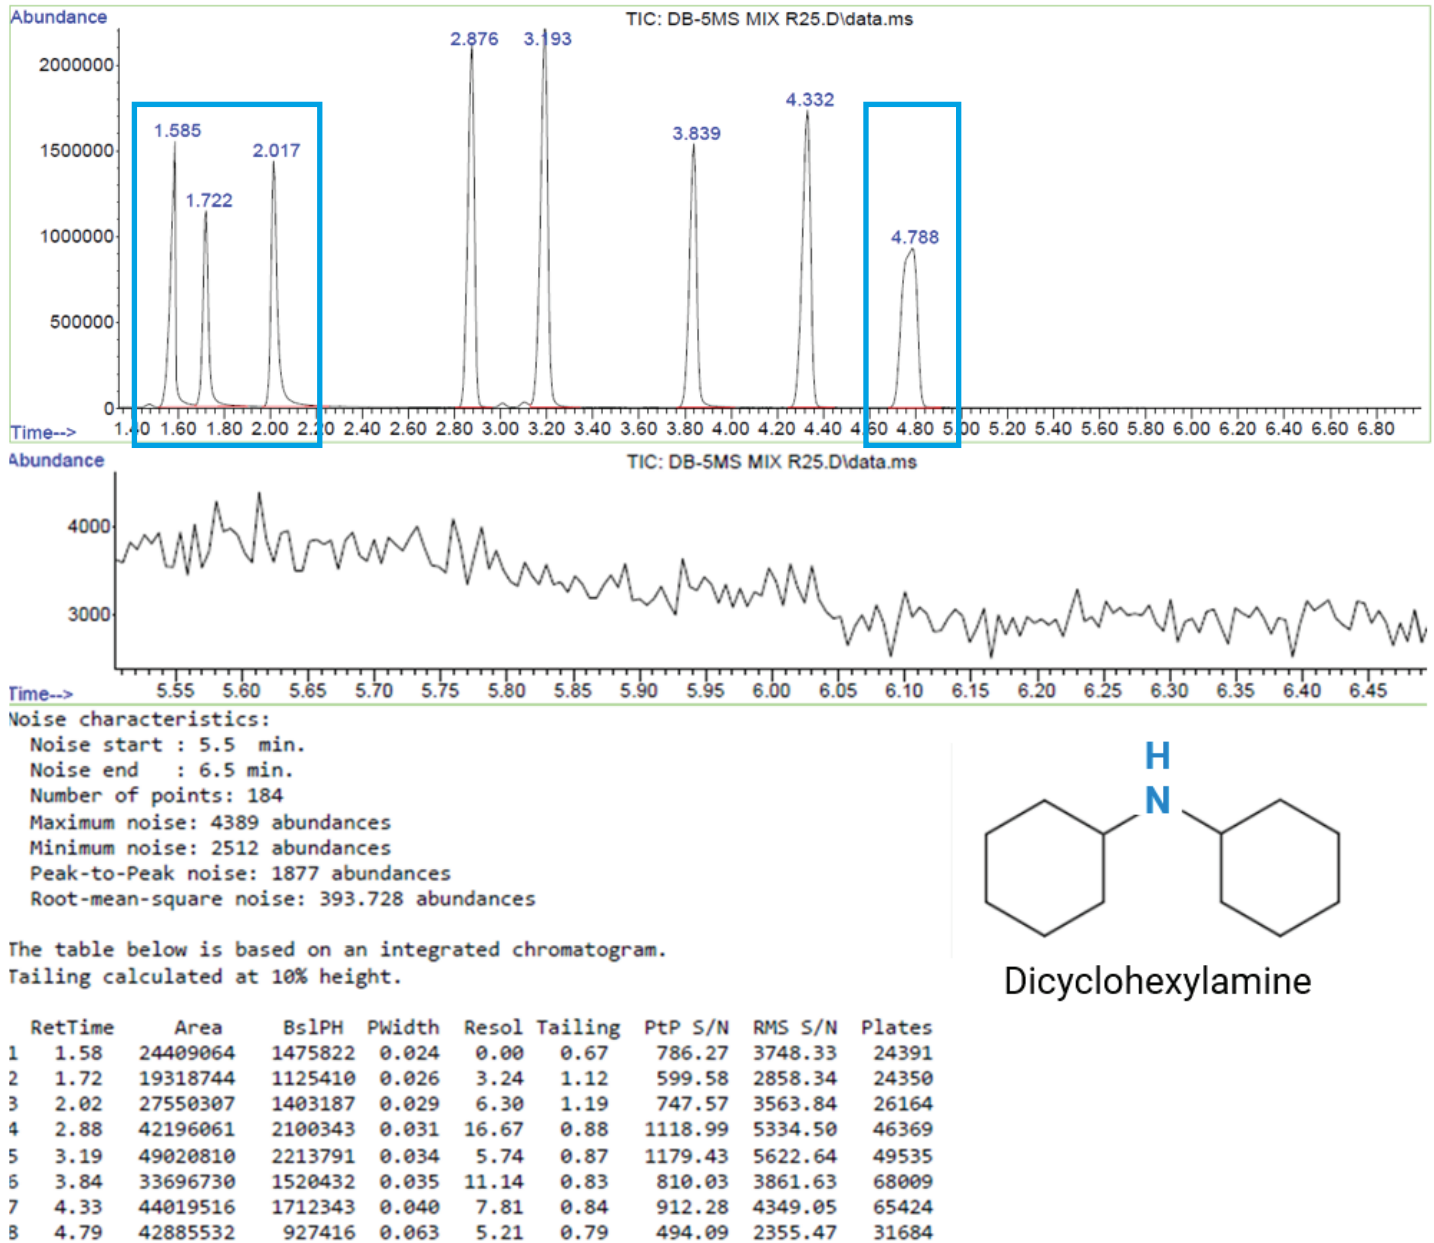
Abundance

TIC: DB-5MS MIX R25.D\data.ms

2000000
1500000
1000000
500000
0

1.585
1.722
2.017
2.876
3.193
3.839
4.332
4.788

Time-->
1.40 1.60 1.80 2.00 2.20 2.40 2.60 2.80 3.00 3.20 3.40 3.60 3.80 4.00 4.20 4.40 4.60 4.80 5.00 5.20 5.40 5.60 5.80 6.00 6.20 6.40 6.60 6.80

Abundance

TIC: DB-5MS MIX R25.D\data.ms

4000
3000

Time-->
5.55 5.60 5.65 5.70 5.75 5.80 5.85 5.90 5.95 6.00 6.05 6.10 6.15 6.20 6.25 6.30 6.35 6.40 6.45

Noise characteristics:
Noise start : 5.5 min.
Noise end : 6.5 min.
Number of points: 184
Maximum noise: 4389 abundances
Minimum noise: 2512 abundances
Peak-to-Peak noise: 1877 abundances
Root-mean-square noise: 393.728 abundances

H
N

Dicyclohexylamine

The table below is based on an integrated chromatogram.
Tailing calculated at 10% height.

| | RetTime | Area | BslPH | PWidth | Resol | Tailing | PtP S/N | RMS S/N | Plates |
|---|---|---|---|---|---|---|---|---|---|
| 1 | 1.58 | 24409064 | 1475822 | 0.024 | 0.00 | 0.67 | 786.27 | 3748.33 | 24391 |
| 2 | 1.72 | 19318744 | 1125410 | 0.026 | 3.24 | 1.12 | 599.58 | 2858.34 | 24350 |
| 3 | 2.02 | 27550307 | 1403187 | 0.029 | 6.30 | 1.19 | 747.57 | 3563.84 | 26164 |
| 4 | 2.88 | 42196061 | 2100343 | 0.031 | 16.67 | 0.88 | 1118.99 | 5334.50 | 46369 |
| 5 | 3.19 | 49020810 | 2213791 | 0.034 | 5.74 | 0.87 | 1179.43 | 5622.64 | 49535 |
| 6 | 3.84 | 33696730 | 1520432 | 0.035 | 11.14 | 0.83 | 810.03 | 3861.63 | 68009 |
| 7 | 4.33 | 44019516 | 1712343 | 0.040 | 7.81 | 0.84 | 912.28 | 4349.05 | 65424 |
| 8 | 4.79 | 42885532 | 927416 | 0.063 | 5.21 | 0.79 | 494.09 | 2355.47 | 31684 |